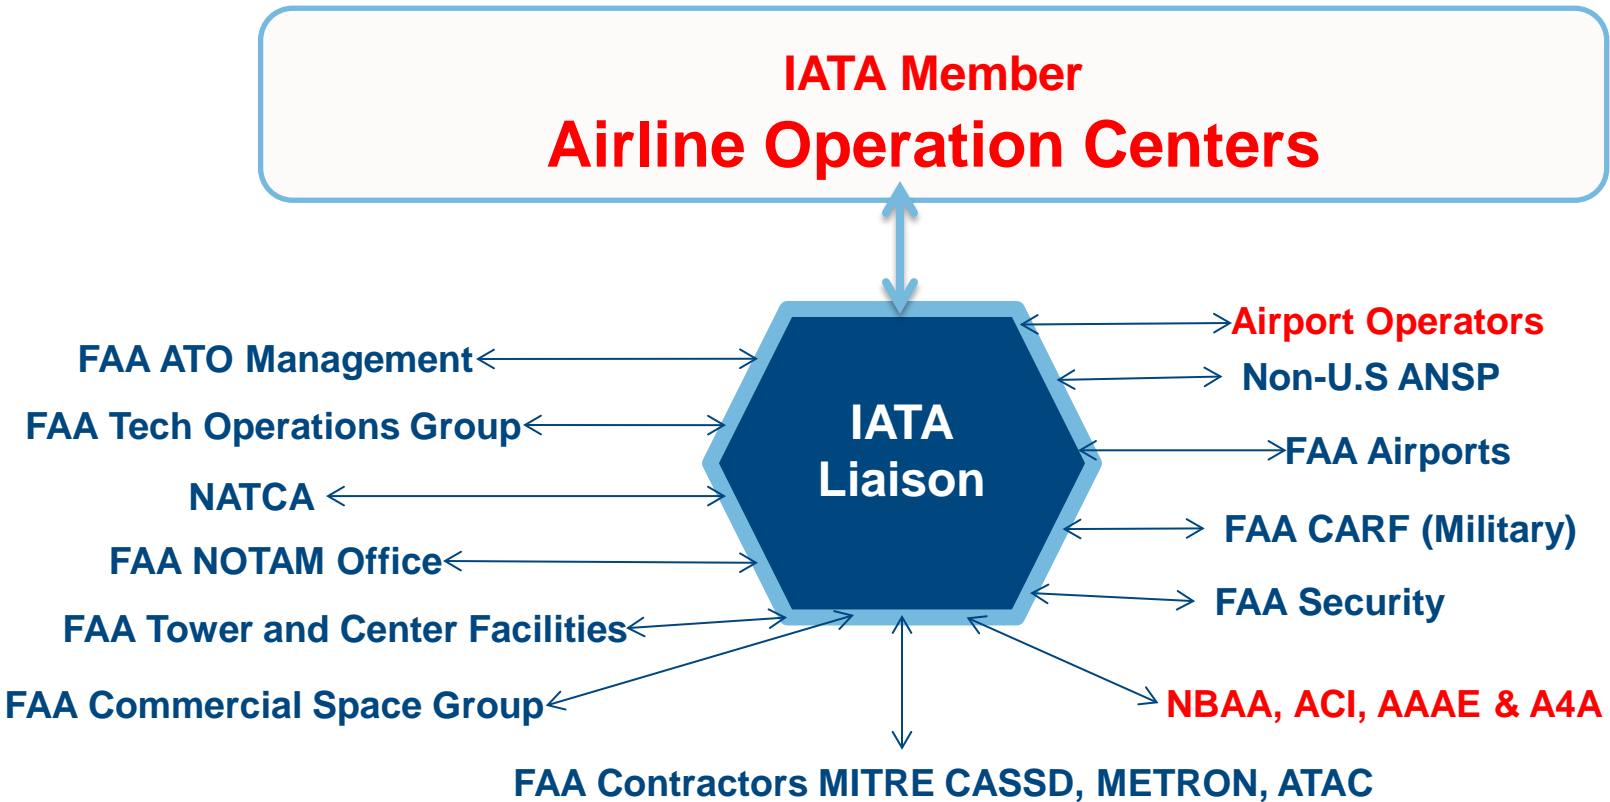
IATA Member
Airline Operation Centers

IATA
Liaison

FAA ATO Management
FAA Tech Operations Group
NATCA
FAA NOTAM Office
FAA Tower and Center Facilities
FAA Commercial Space Group

Airport Operators
Non-U.S ANSP
FAA Airports
FAA CARF (Military)
FAA Security
NBAA, ACI, AAAE & A4A

FAA Contractors MITRE CASSD, METRON, ATAC